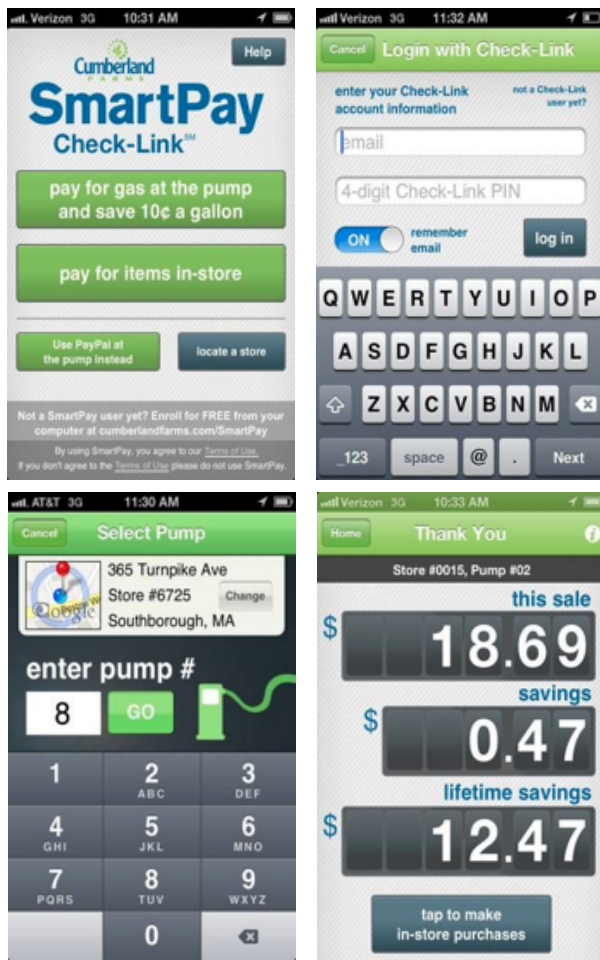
Verizon 3G 10:31 AM

Help

Cumberland Farms

SmartPay

Check-Link℠

pay for gas at the pump and save 10¢ a gallon

pay for items in-store

Use PayPal at the pump instead

locate a store

Not a SmartPay user yet? Enroll for FREE from your computer at cumberlandfarms.com/SmartPay

By using SmartPay, you agree to our Terms of Use. If you don't agree to the Terms of Use please do not use SmartPay.

Verizon 3G 11:32 AM

Cancel

Login with Check-Link

enter your Check-Link account information

not a Check-Link user yet?

email

4-digit Check-Link PIN

ON

remember email

log in

Q W E R T Y U I O P

A S D F G H J K L

Z X C V B N M

.?123 space @ . Next

AT&T 3G 11:30 AM

Cancel

Select Pump

Google

365 Turnpike Ave

Store #6725

Change

Southborough, MA

enter pump #

8

GO

1
2 ABC
3 DEF
4 GHI
5 JKL
6 MNO
7 PQRS
8 TUV
9 WXYZ
0

Verizon 3G 10:33 AM

Home

Thank You

Store #0015, Pump #02

this sale

$ 18.69

savings

$ 0.47

lifetime savings

$ 12.47

tap to make in-store purchases